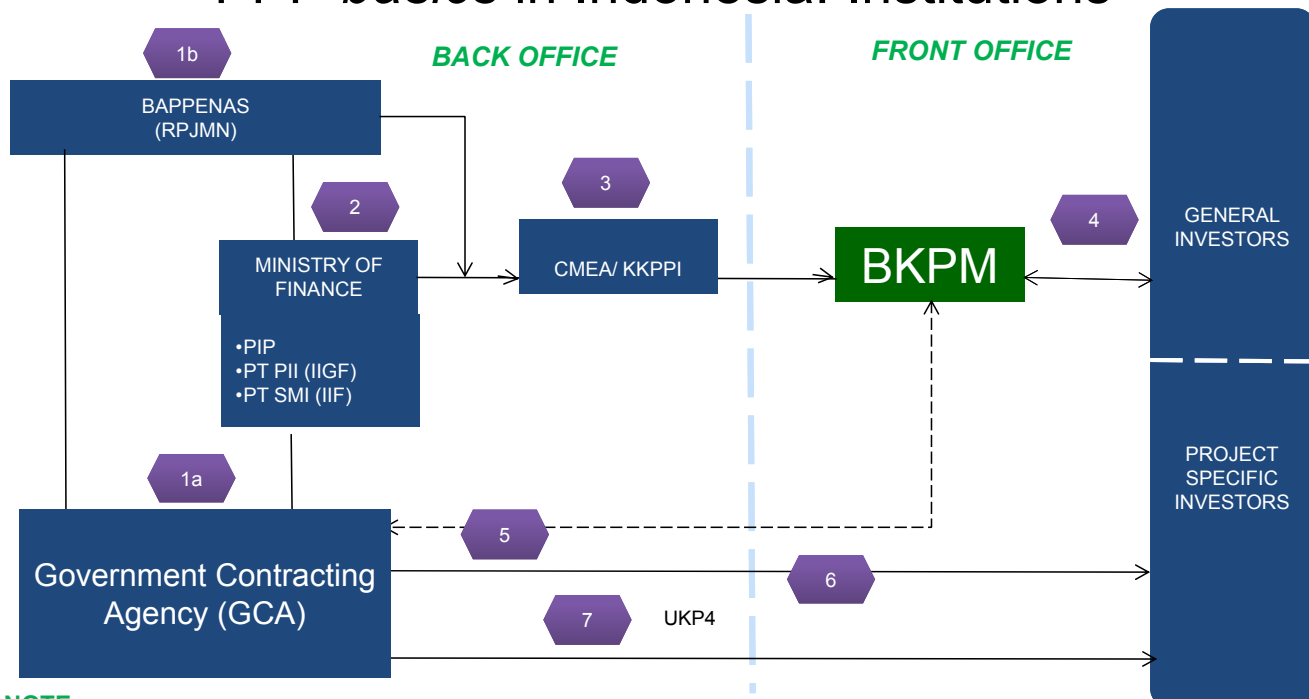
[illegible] in Indonesia: Institutions

BACK OFFICE

FRONT OFFICE

1b

BAPPENAS (RPJMN)

2

MINISTRY OF FINANCE

•PIP
•PT PII (IIGF)
•PT SMI (IIF)

3

CMEA/ KKPPI

BKPM

4

GENERAL INVESTORS

PROJECT SPECIFIC INVESTORS

1a

Government Contracting Agency (GCA)

5

6

7

UKP4

NOTE